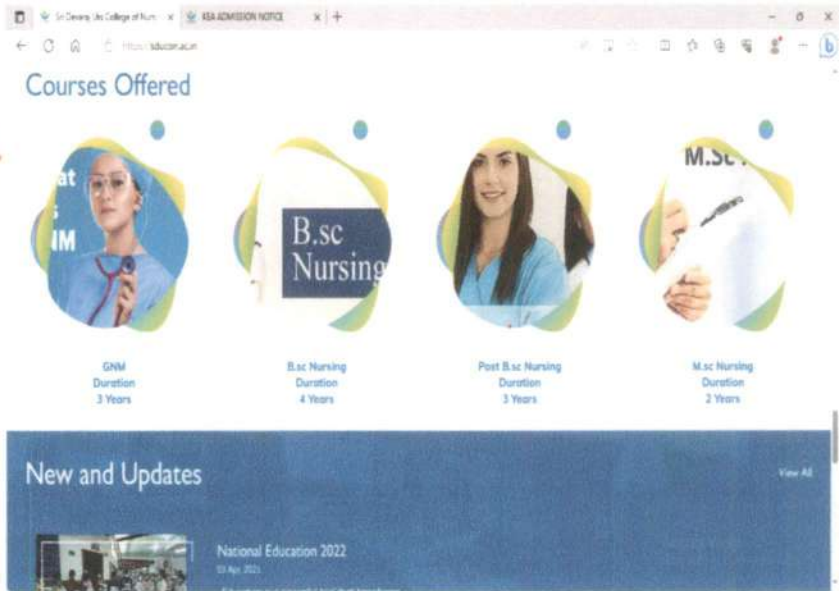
Sri Devaraj Urs College of Nurs × KEA ADMISSION NOTICE × +

https://sducon.ac.in

Courses Offered

at
s
NM

B.sc
Nursing

M.Sc

GNM
Duration
3 Years

B.sc Nursing
Duration
4 Years

Post B.sc Nursing
Duration
3 Years

M.sc Nursing
Duration
2 Years

New and Updates

View All

National Education 2022
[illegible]